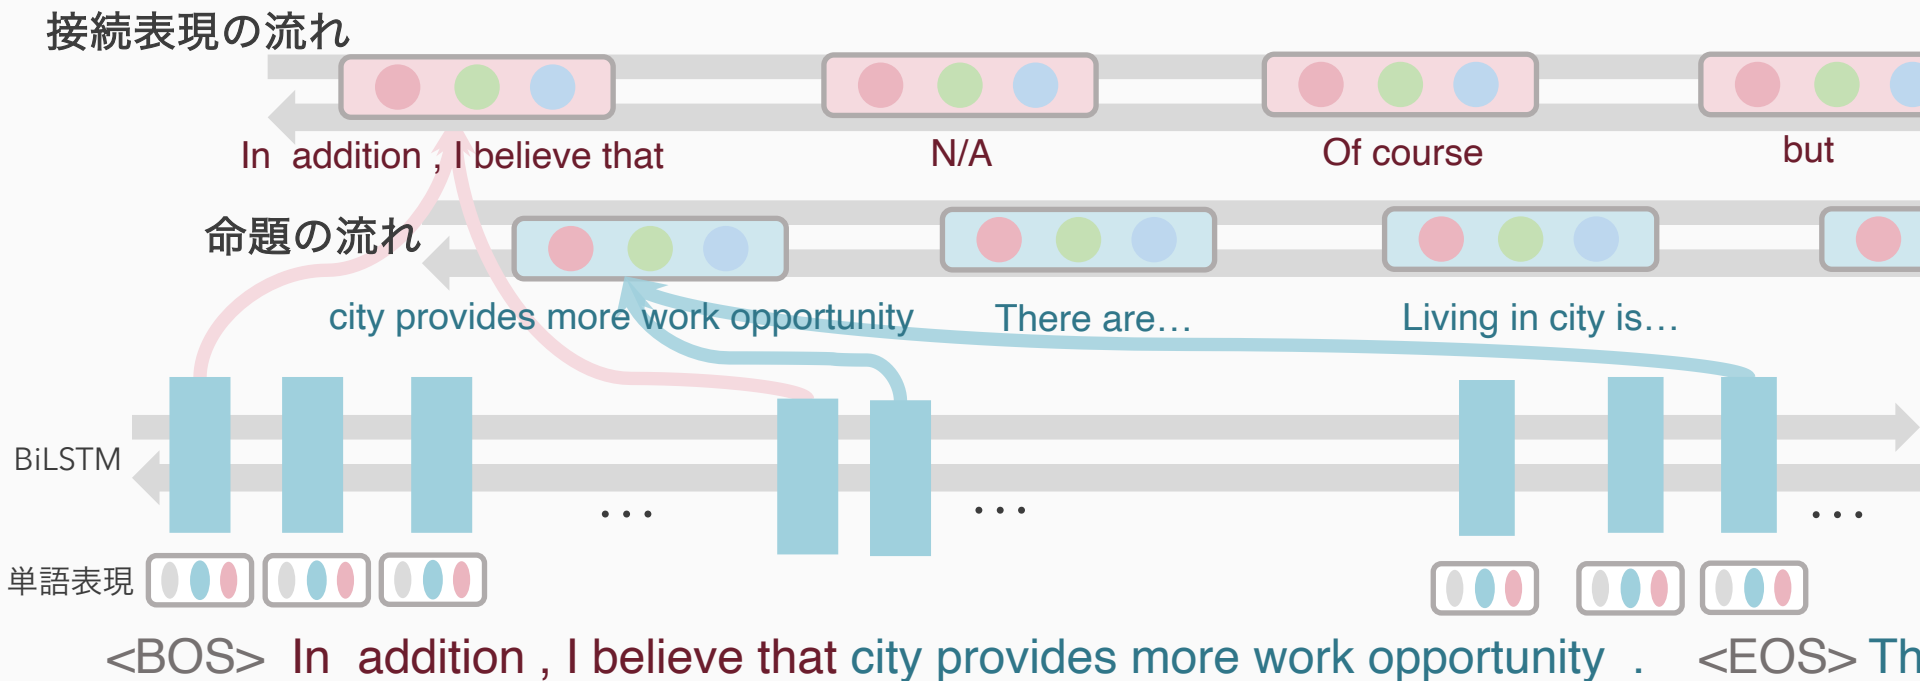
接続表現の流れ

In addition , I believe that

N/A

Of course

but

命題の流れ

city provides more work opportunity

There are…

Living in city is…

BiLSTM

…

…

…

単語表現

<BOS> In addition , I believe that city provides more work opportunity . <EOS> Th